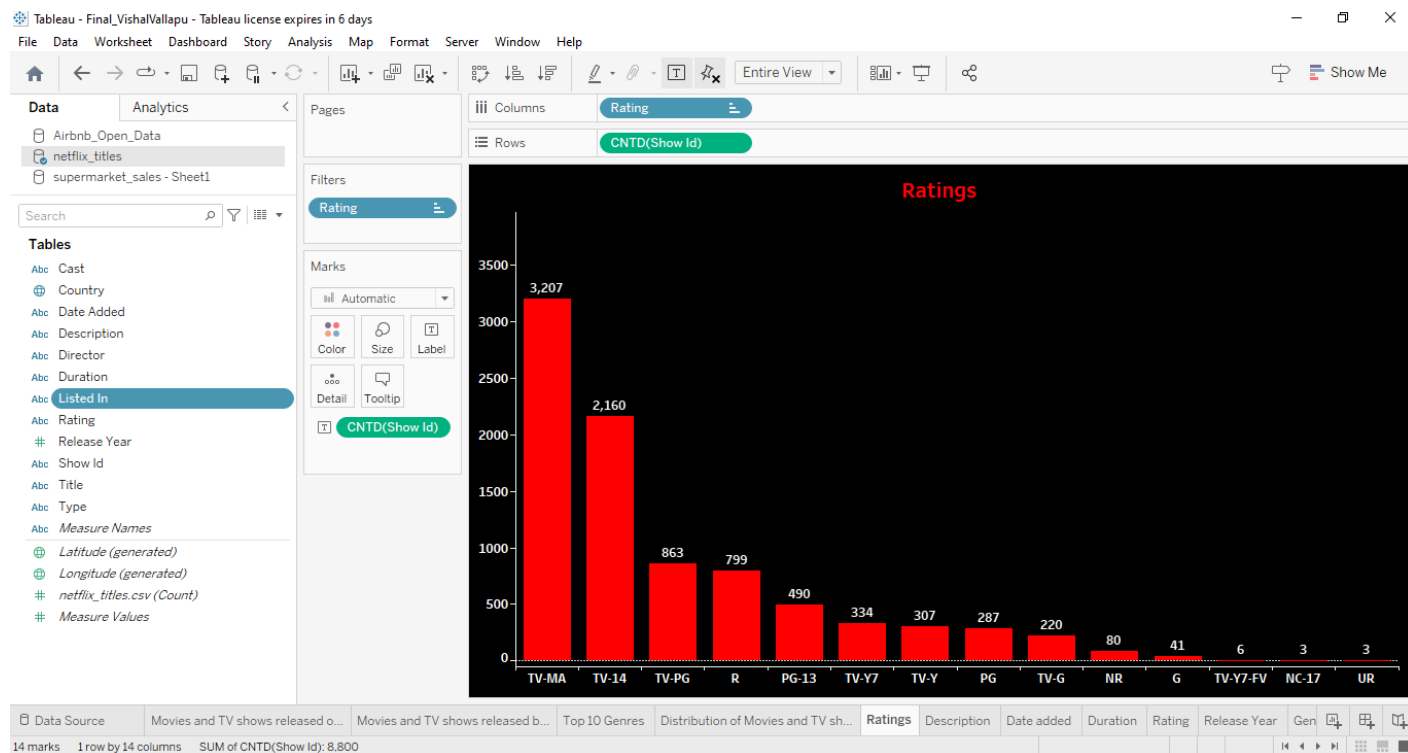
Tableau - Final_VishalVallapu - Tableau license expires in 6 days

File Data Worksheet Dashboard Story Analysis Map Format Server Window Help

Entire View

Show Me

Data Analytics

Airbnb_Open_Data
netflix_titles
supermarket_sales - Sheet1

Search

Tables

Abc Cast
Country
Abc Date Added
Abc Description
Abc Director
Abc Duration
Abc Listed In
Abc Rating
# Release Year
Abc Show Id
Abc Title
Abc Type
Abc Measure Names
Latitude (generated)
Longitude (generated)
# netflix_titles.csv (Count)
# Measure Values

Pages

Filters

Rating

Marks

Automatic

Color Size Label

Detail Tooltip

CNTD(Show Id)

Columns Rating

Rows CNTD(Show Id)

Ratings

| Rating | Count |
|---|---|
| TV-MA | 3,207 |
| TV-14 | 2,160 |
| TV-PG | 863 |
| R | 799 |
| PG-13 | 490 |
| TV-Y7 | 334 |
| TV-Y | 307 |
| PG | 287 |
| TV-G | 220 |
| NR | 80 |
| G | 41 |
| TV-Y7-FV | 6 |
| NC-17 | 3 |
| UR | 3 |

3500 3000 2500 2000 1500 1000 500 0

Data Source | Movies and TV shows released o... | Movies and TV shows released b... | Top 10 Genres | Distribution of Movies and TV sh... | Ratings | Description | Date added | Duration | Rating | Release Year | Gen

14 marks 1 row by 14 columns SUM of CNTD(Show Id): 8,800